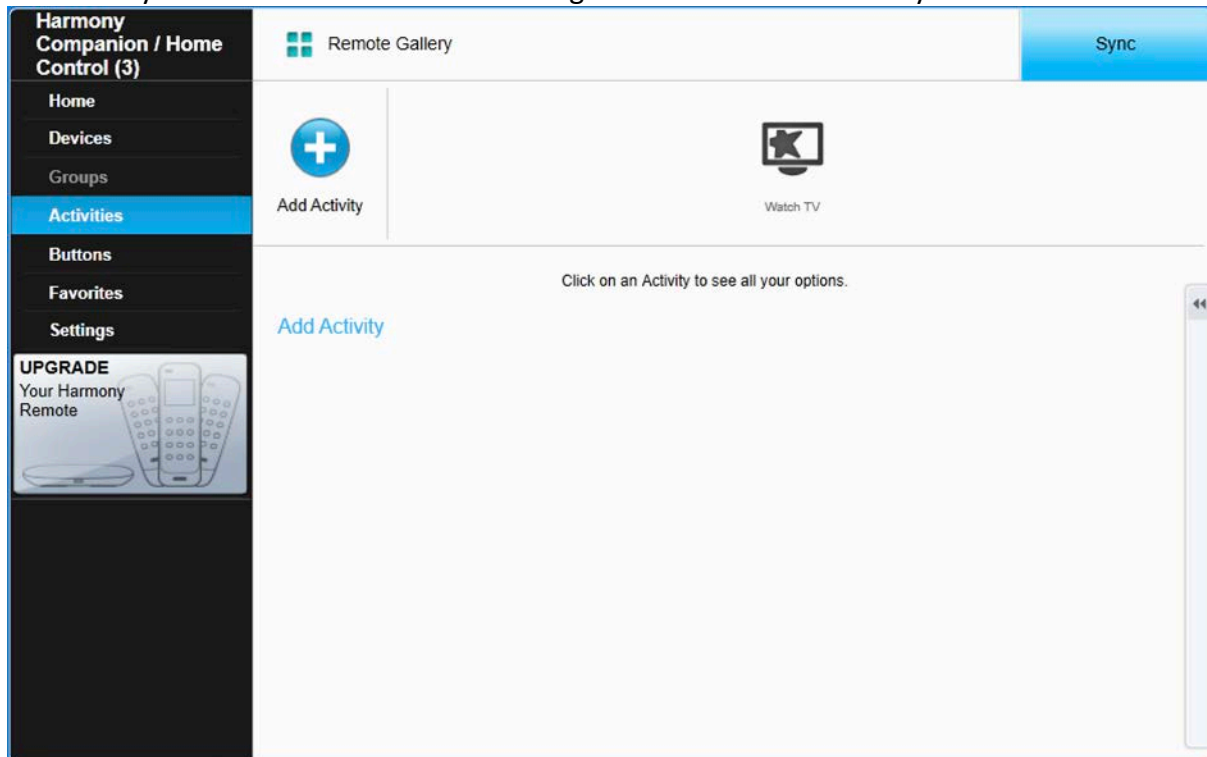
Harmony Companion / Home Control (3)

Home
Devices
Groups
Activities
Buttons
Favorites
Settings

UPGRADE
Your Harmony Remote

Remote Gallery

Sync

Add Activity

Watch TV

Click on an Activity to see all your options.

Add Activity